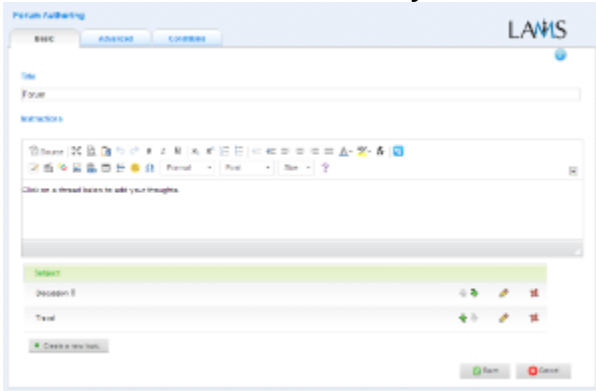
Forum Authoring

Basic

Advanced

Conditions

LAMS

Title

Forum

Instructions

Source

Format

Font

Size

Click on a thread below to add your thoughts.

Subject

Discussion 1

Travel

Create a new topic

Save

Cancel